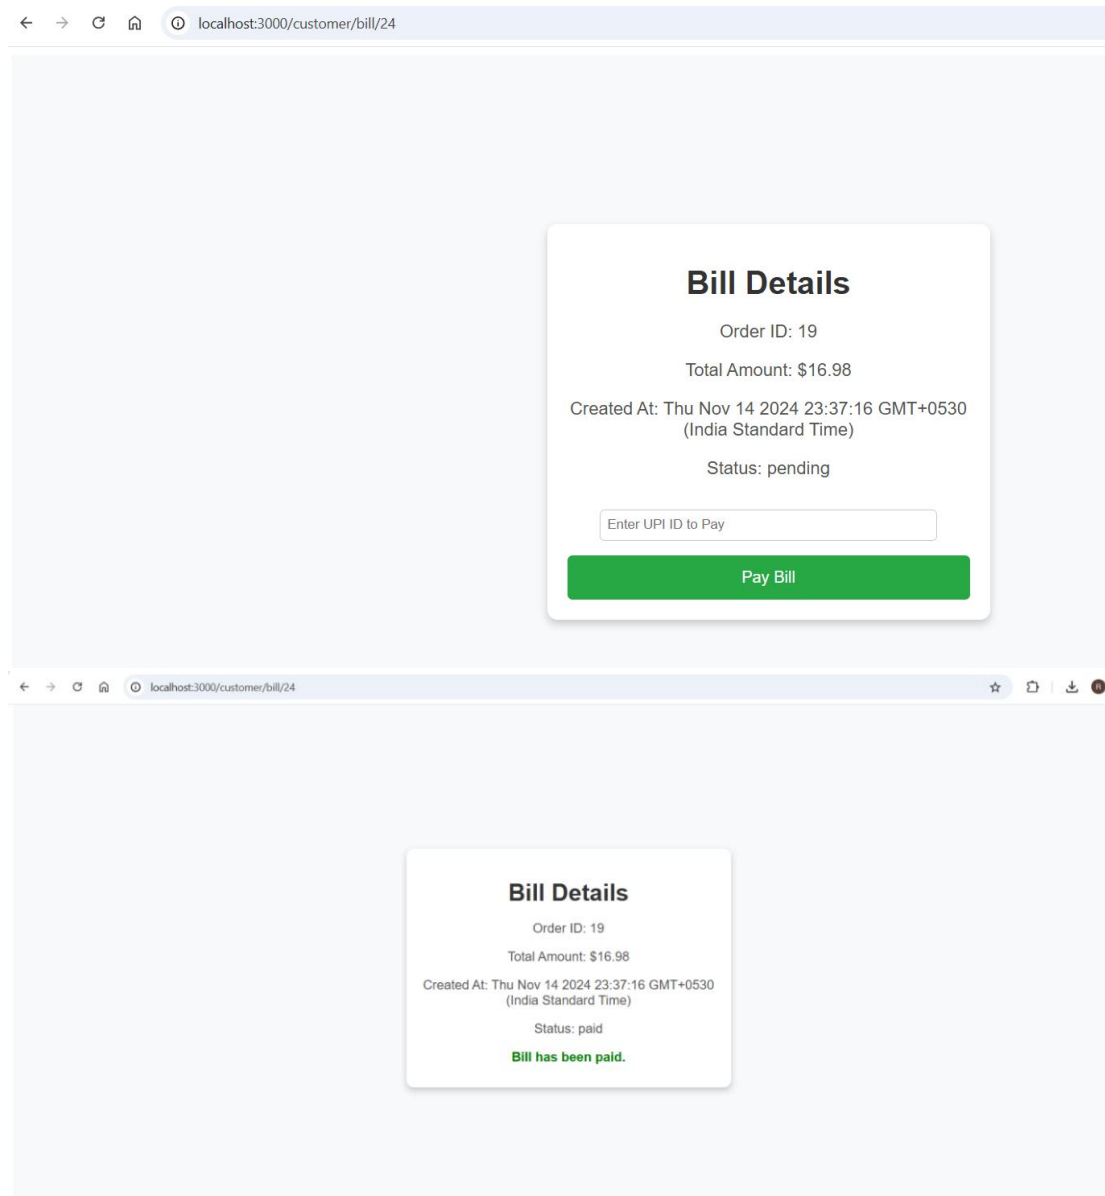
localhost:3000/customer/bill/24

Bill Details

Order ID: 19

Total Amount: $16.98

Created At: Thu Nov 14 2024 23:37:16 GMT+0530 (India Standard Time)

Status: pending

Enter UPI ID to Pay

Pay Bill

localhost:3000/customer/bill/24

Bill Details

Order ID: 19

Total Amount: $16.98

Created At: Thu Nov 14 2024 23:37:16 GMT+0530 (India Standard Time)

Status: paid

Bill has been paid.